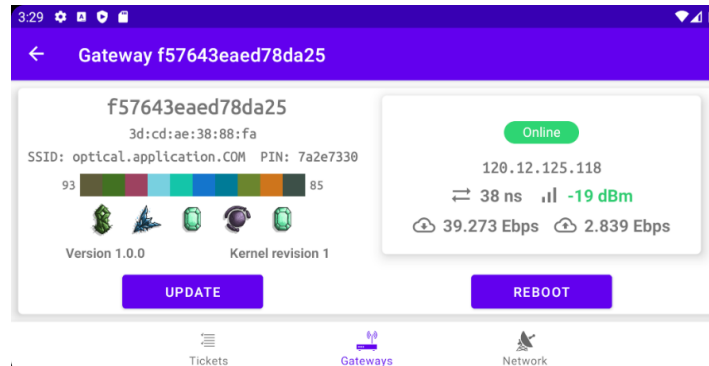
3:29

Gateway f57643eaed78da25

f57643eaed78da25

3d:cd:ae:38:88:fa

SSID: optical.application.COM PIN: 7a2e7330

93

85

Version 1.0.0

Kernel revision 1

UPDATE

Online

120.12.125.118

38 ns -19 dBm

39.273 Ebps 2.839 Ebps

REBOOT

Tickets

Gateways

Network